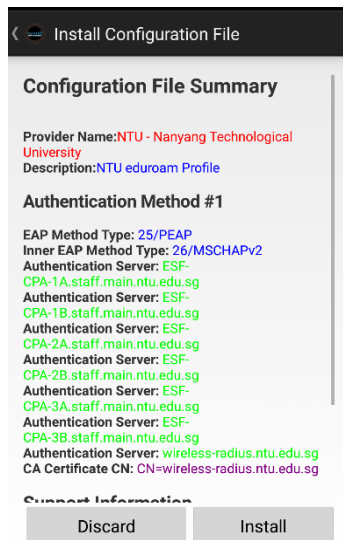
Install Configuration File

Configuration File Summary

Provider Name:NTU - Nanyang Technological University
Description:NTU eduroam Profile

Authentication Method #1

EAP Method Type: 25/PEAP
Inner EAP Method Type: 26/MSCHAPv2
Authentication Server: ESF-CPA-1A.staff.main.ntu.edu.sg
Authentication Server: ESF-CPA-1B.staff.main.ntu.edu.sg
Authentication Server: ESF-CPA-2A.staff.main.ntu.edu.sg
Authentication Server: ESF-CPA-2B.staff.main.ntu.edu.sg
Authentication Server: ESF-CPA-3A.staff.main.ntu.edu.sg
Authentication Server: ESF-CPA-3B.staff.main.ntu.edu.sg
Authentication Server: wireless-radius.ntu.edu.sg
CA Certificate CN: CN=wireless-radius.ntu.edu.sg

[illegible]

Discard
Install